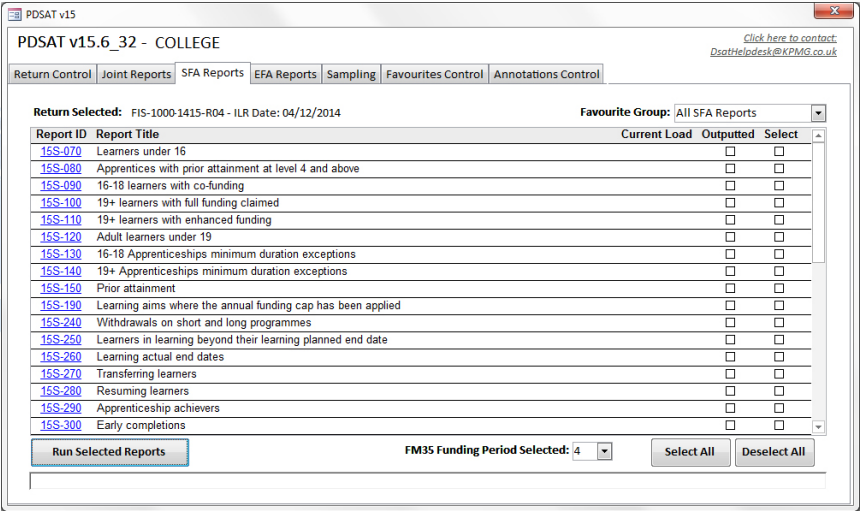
PDSAT v15

PDSAT v15.6_32 - COLLEGE

Click here to contact:
DsatHelpdesk@KPMG.co.uk

Return Control | Joint Reports | SFA Reports | EFA Reports | Sampling | Favourites Control | Annotations Control

Return Selected: FIS-1000-1415-R04 - ILR Date: 04/12/2014

Favourite Group: All SFA Reports

| Report ID | Report Title | Current Load | Outputted | Select |
|---|---|---|---|---|
| 15S-070 | Learners under 16 | | | |
| 15S-080 | Apprentices with prior attainment at level 4 and above | | | |
| 15S-090 | 16-18 learners with co-funding | | | |
| 15S-100 | 19+ learners with full funding claimed | | | |
| 15S-110 | 19+ learners with enhanced funding | | | |
| 15S-120 | Adult learners under 19 | | | |
| 15S-130 | 16-18 Apprenticeships minimum duration exceptions | | | |
| 15S-140 | 19+ Apprenticeships minimum duration exceptions | | | |
| 15S-150 | Prior attainment | | | |
| 15S-190 | Learning aims where the annual funding cap has been applied | | | |
| 15S-240 | Withdrawals on short and long programmes | | | |
| 15S-250 | Learners in learning beyond their learning planned end date | | | |
| 15S-260 | Learning actual end dates | | | |
| 15S-270 | Transferring learners | | | |
| 15S-280 | Resuming learners | | | |
| 15S-290 | Apprenticeship achievers | | | |
| 15S-300 | Early completions | | | |

Run Selected Reports

FM35 Funding Period Selected: 4

Select All

Deselect All